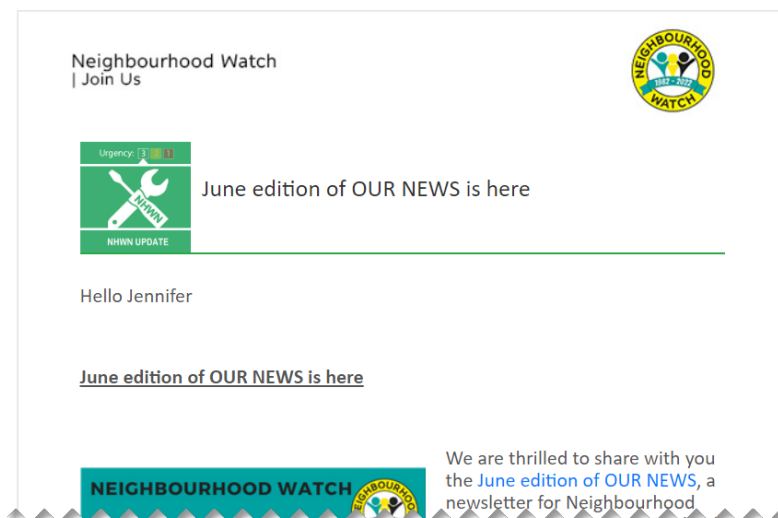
Neighbourhood Watch
| Join Us

NEIGHBOURHOOD WATCH 1982 - 2022

Urgency: 3 2 1

NHWN

NHWN UPDATE

June edition of OUR NEWS is here

Hello Jennifer

June edition of OUR NEWS is here

NEIGHBOURHOOD WATCH

We are thrilled to share with you the June edition of OUR NEWS, a newsletter for Neighbourhood